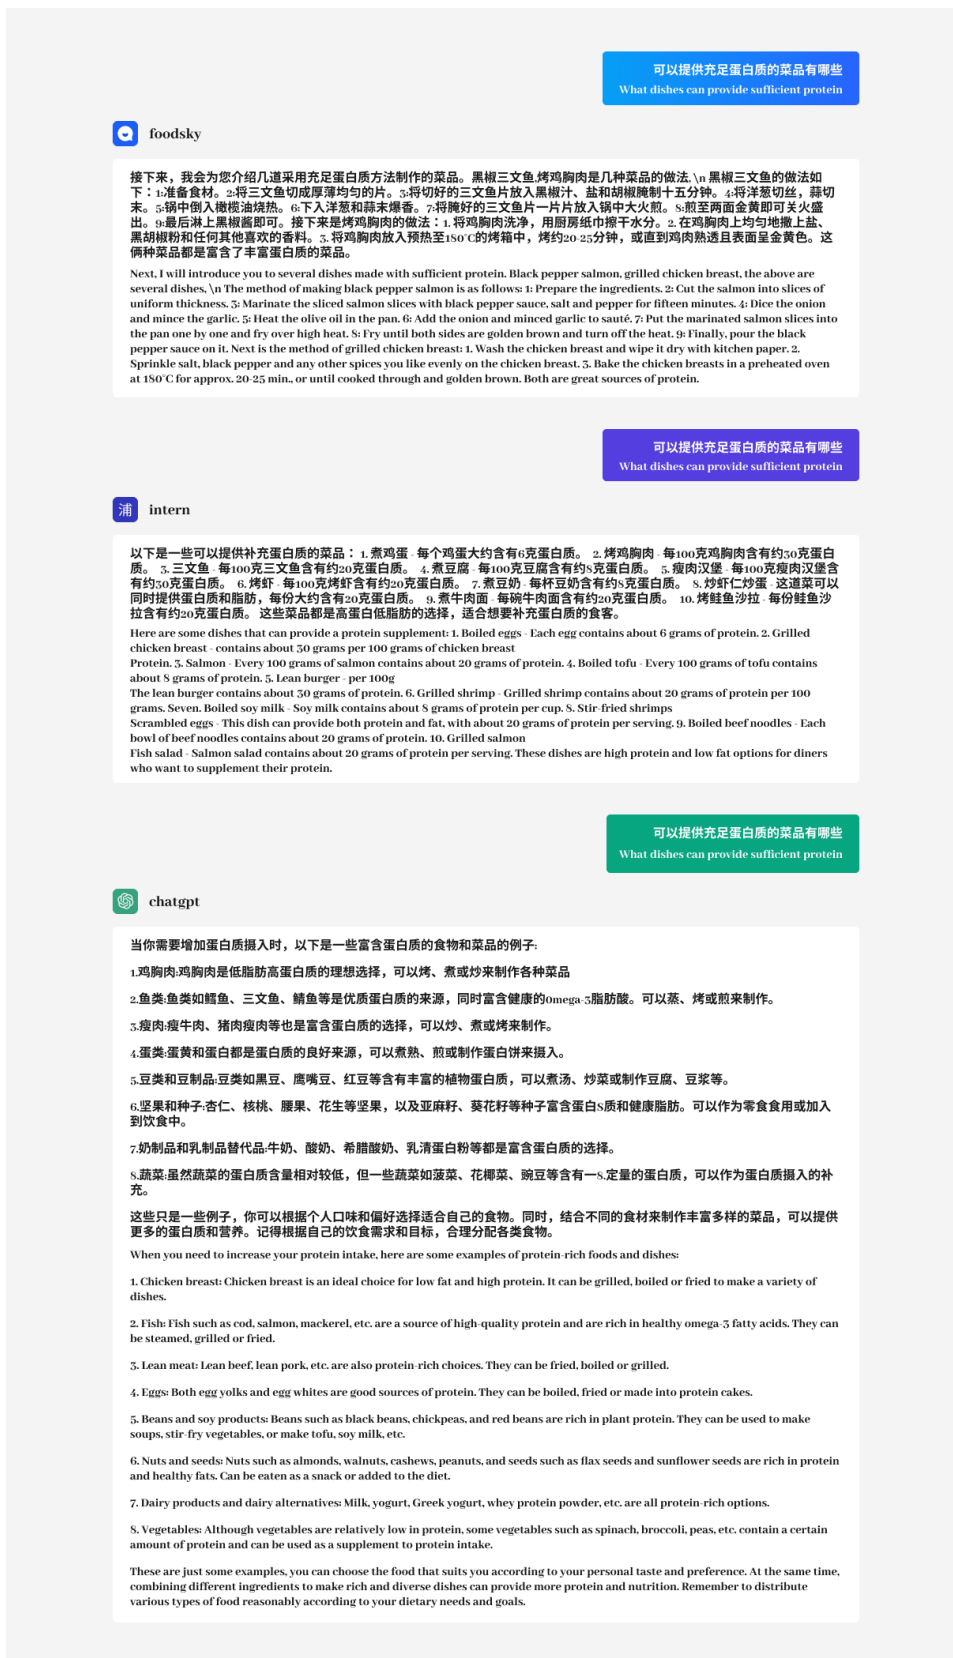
可以提供充足蛋白质的菜品有哪些
What dishes can provide sufficient protein

foodsky

接下来，我会为您介绍几道采用充足蛋白质方法制作的菜品。黑椒三文鱼,烤鸡胸肉是几种菜品的做法.\n 黑椒三文鱼的做法如下：1:准备食材。2:将三文鱼切成厚薄均匀的片。3:将切好的三文鱼片放入黑椒汁、盐和胡椒腌制十五分钟。4:将洋葱切丝，蒜切末。5:锅中倒入橄榄油烧热。6:下入洋葱和蒜末爆香。7:将腌好的三文鱼片一片片放入锅中大火煎。8:煎至两面金黄即可关火盛出。9:最后淋上黑椒酱即可。接下来是烤鸡胸肉的做法：1.将鸡胸肉洗净，用厨房纸巾擦干水分。2.在鸡胸肉上均匀地撒上盐、黑胡椒粉和任何其他喜欢的香料。3.将鸡胸肉放入预热至180°C的烤箱中，烤约20-25分钟，或直到鸡肉熟透且表面呈金黄色。这俩种菜品都是富含了丰富蛋白质的菜品。

Next, I will introduce you to several dishes made with sufficient protein. Black pepper salmon, grilled chicken breast, the above are several dishes, \n The method of making black pepper salmon is as follows 1: Prepare the ingredients. 2: Cut the salmon into slices of uniform thickness. 3: Marinate the sliced salmon slices with black pepper sauce, salt and pepper for fifteen minutes. 4: Dice the onion and mince the garlic. 5: Heat the olive oil in the pan. 6: Add the onion and minced garlic to sauté. 7: Put the marinated salmon slices into the pan one by one and fry over high heat. 8: Fry until both sides are golden brown and turn off the heat. 9: Finally, pour the black pepper sauce on it. Next is the method of grilled chicken breast: 1. Wash the chicken breast and wipe it dry with kitchen paper. 2. Sprinkle salt, black pepper and any other spices you like evenly on the chicken breast. 3. Bake the chicken breasts in a preheated oven at 180°C for approx. 20-25 min., or until cooked through and golden brown. Both are great sources of protein.

可以提供充足蛋白质的菜品有哪些
What dishes can provide sufficient protein

浦 intern

以下是一些可以提供补充蛋白质的菜品：1.煮鸡蛋 - 每个鸡蛋大约含有6克蛋白质。 2.烤鸡胸肉 - 每100克鸡胸肉含有约30克蛋白质。 3.三文鱼 - 每100克三文鱼含有约20克蛋白质。 4.煮豆腐 - 每100克豆腐含有约8克蛋白质。 5.瘦肉汉堡 - 每100克瘦肉汉堡含有约30克蛋白质。 6.烤虾 - 每100克烤虾含有约20克蛋白质。 7.煮豆奶 - 每杯豆奶含有约8克蛋白质。 8.炒虾仁炒蛋 - 这道菜可以同时提供蛋白质和脂肪，每份大约含有20克蛋白质。 9.煮牛肉面 - 每碗牛肉面含有约20克蛋白质。 10.烤鲑鱼沙拉 - 每份鲑鱼沙拉含有约20克蛋白质。 这些菜品都是高蛋白低脂肪的选择，适合想要补充蛋白质的食客。

Here are some dishes that can provide a protein supplement: 1. Boiled eggs - Each egg contains about 6 grams of protein. 2. Grilled chicken breast - contains about 30 grams per 100 grams of chicken breast
Protein. 3. Salmon - Every 100 grams of salmon contains about 20 grams of protein. 4. Boiled tofu - Every 100 grams of tofu contains about 8 grams of protein. 5. Lean burger - per 100g
The lean burger contains about 30 grams of protein. 6. Grilled shrimp - Grilled shrimp contains about 20 grams of protein per 100 grams. Seven. Boiled soy milk - Soy milk contains about 8 grams of protein per cup. 8. Stir-fried shrimps
Scrambled eggs - This dish can provide both protein and fat, with about 20 grams of protein per serving. 9. Boiled beef noodles - Each bowl of beef noodles contains about 20 grams of protein. 10. Grilled salmon
Fish salad - Salmon salad contains about 20 grams of protein per serving. These dishes are high protein and low fat options for diners who want to supplement their protein.

可以提供充足蛋白质的菜品有哪些
What dishes can provide sufficient protein

chatgpt

当你需要增加蛋白质摄入时，以下是一些富含蛋白质的食物和菜品的例子:

1.鸡胸肉:鸡胸肉是低脂肪高蛋白质的理想选择，可以烤、煮或炒来制作各种菜品

2.鱼类:鱼类如鳕鱼、三文鱼、鲭鱼等是优质蛋白质的来源，同时富含健康的omega-3脂肪酸。可以蒸、烤或煎来制作。

3.瘦肉:瘦牛肉、猪肉瘦肉等也是富含蛋白质的选择，可以炒、煮或烤来制作。

4.蛋类:蛋黄和蛋白都是蛋白质的良好来源，可以煮熟、煎或制作蛋白饼来摄入。

5.豆类和豆制品:豆类如黑豆、鹰嘴豆、红豆等含有丰富的植物蛋白质，可以煮汤、炒菜或制作豆腐、豆浆等。

6.坚果和种子:杏仁、核桃、腰果、花生等坚果，以及亚麻籽、葵花籽等种子富含蛋白s质和健康脂肪。可以作为零食食用或加入到饮食中。

7.奶制品和乳制品替代品:牛奶、酸奶、希腊酸奶、乳清蛋白粉等都是富含蛋白质的选择。

8.蔬菜:虽然蔬菜的蛋白质含量相对较低，但一些蔬菜如菠菜、花椰菜、豌豆等含有一s.定量的蛋白质，可以作为蛋白质摄入的补充。

这些只是一些例子，你可以根据个人口味和偏好选择适合自己的食物。同时，结合不同的食材来制作丰富多样的菜品，可以提供更多的蛋白质和营养。记得根据自己的饮食需求和目标，合理分配各类食物。

When you need to increase your protein intake, here are some examples of protein-rich foods and dishes:

1. Chicken breast: Chicken breast is an ideal choice for low fat and high protein. It can be grilled, boiled or fried to make a variety of dishes.

2. Fish: Fish such as cod, salmon, mackerel, etc. are a source of high-quality protein and are rich in healthy omega-3 fatty acids. They can be steamed, grilled or fried.

3. Lean meat: Lean beef, lean pork, etc. are also protein-rich choices. They can be fried, boiled or grilled.

4. Eggs: Both egg yolks and egg whites are good sources of protein. They can be boiled, fried or made into protein cakes.

5. Beans and soy products: Beans such as black beans, chickpeas, and red beans are rich in plant protein. They can be used to make soups, stir-fry vegetables, or make tofu, soy milk, etc.

6. Nuts and seeds: Nuts such as almonds, walnuts, cashews, peanuts, and seeds such as flax seeds and sunflower seeds are rich in protein and healthy fats. Can be eaten as a snack or added to the diet.

7. Dairy products and dairy alternatives: Milk, yogurt, Greek yogurt, whey protein powder, etc. are all protein-rich options.

8. Vegetables: Although vegetables are relatively low in protein, some vegetables such as spinach, broccoli, peas, etc. contain a certain amount of protein and can be used as a supplement to protein intake.

These are just some examples, you can choose the food that suits you according to your personal taste and preference. At the same time, combining different ingredients to make rich and diverse dishes can provide more protein and nutrition. Remember to distribute various types of food reasonably according to your dietary needs and goals.